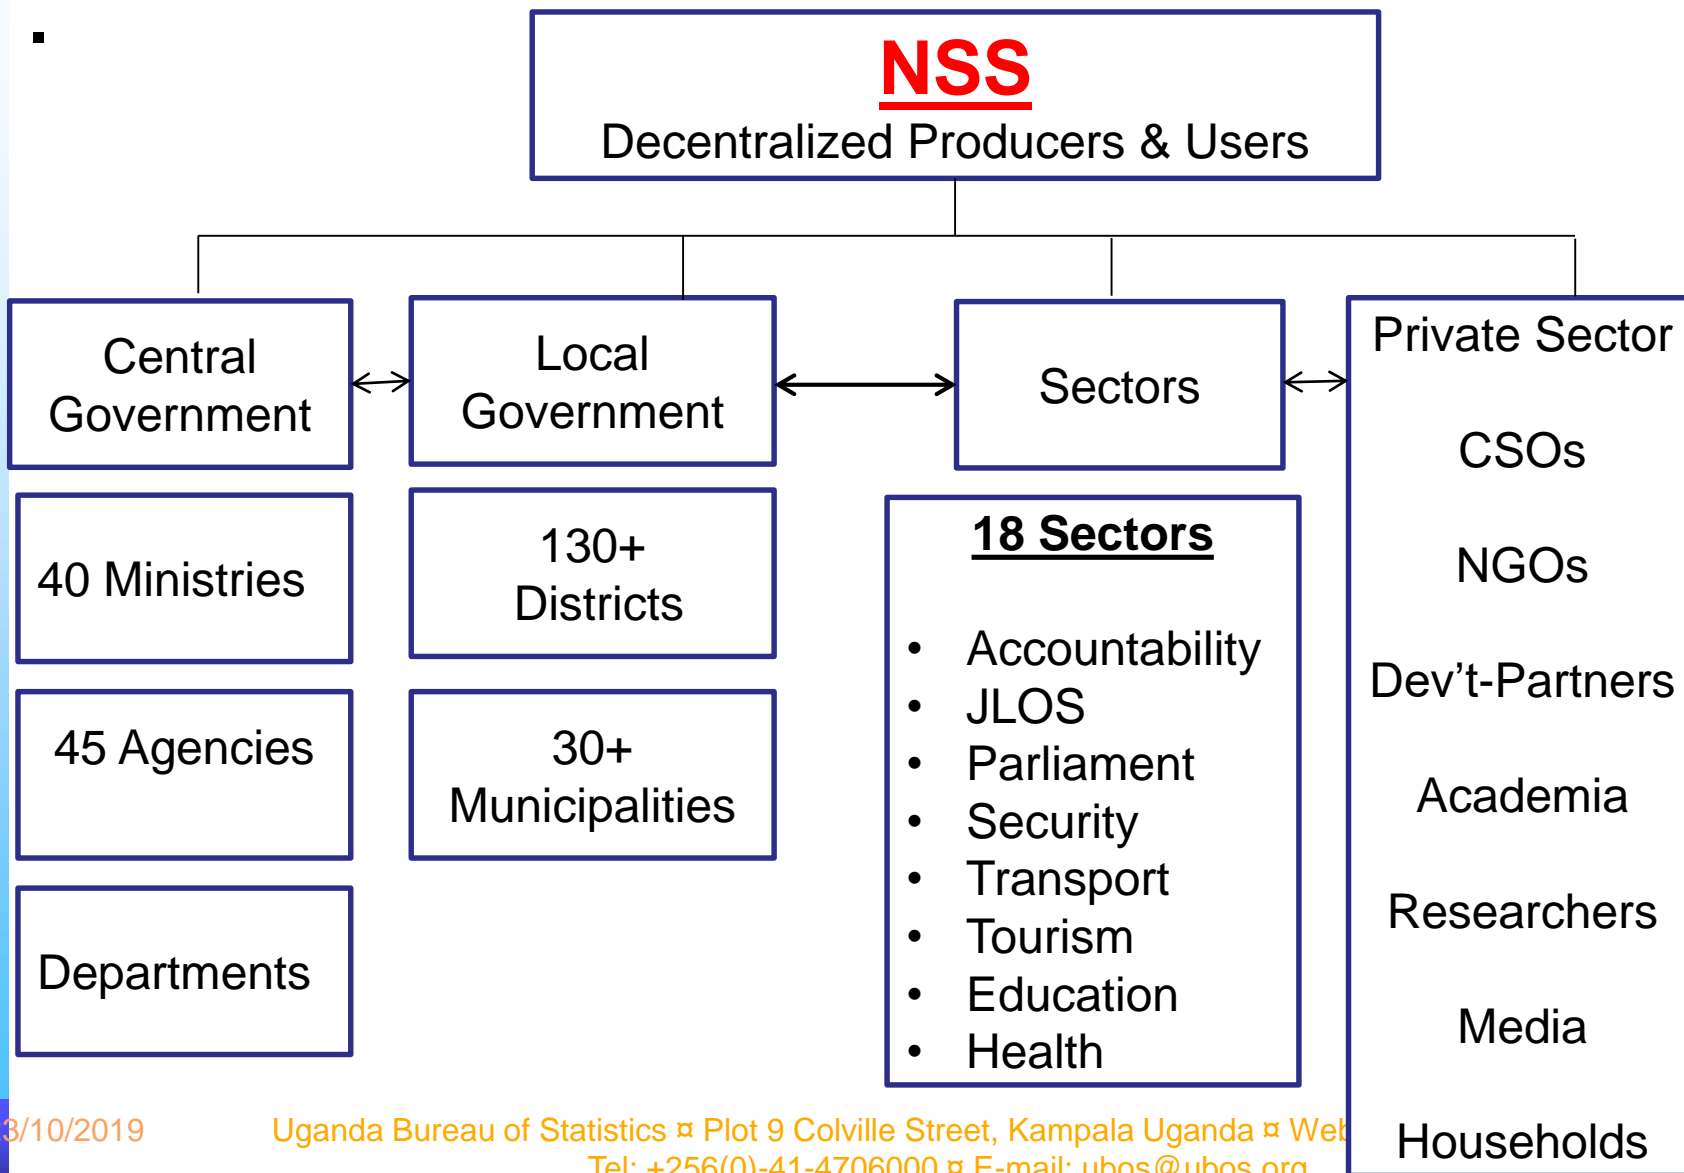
NSS
Decentralized Producers & Users

Central Government

Local Government

Sectors

Private Sector

CSOs

NGOs

Dev't-Partners

Academia

Researchers

Media

Households

40 Ministries

45 Agencies

Departments

130+ Districts

30+ Municipalities

18 Sectors

- Accountability
- JLOS
- Parliament
- Security
- Transport
- Tourism
- Education
- Health

3/10/2019

Uganda Bureau of Statistics ¤ Plot 9 Colville Street, Kampala Uganda ¤ Web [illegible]
Tel: +256(0)-41-4706000 ¤ E-mail: ubos@ubos.org